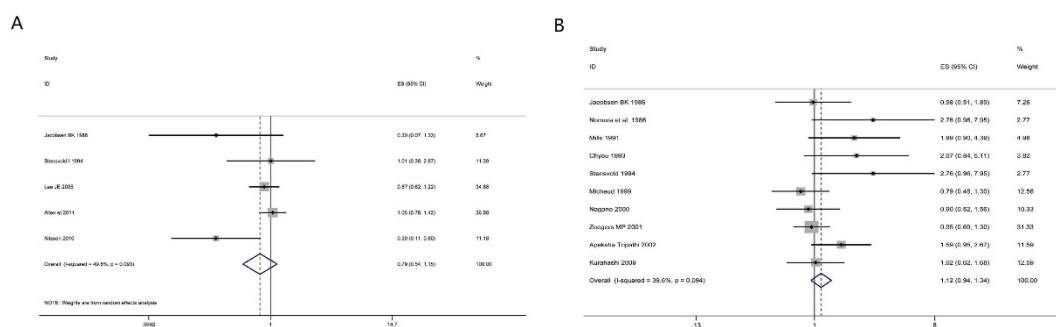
A

Study

ID

ES (95% CI)

%

Weight

Jacobsen BK 1986

0.39 (0.07, 1.33)

5.67

Stensvold I 1994

1.01 (0.38, 2.67)

11.30

Lee JE 2005

0.87 (0.62, 1.22)

34.88

Allen et 2011

1.05 (0.76, 1.42)

35.90

Nilsson 2010

0.33 (0.11, 0.80)

11.19

Overall (I-squared = 49.5%, p = 0.093)

0.79 (0.54, 1.15)

100.00

NOTE: Weights are from random effects analysis

.0682

1

14.7

B

Study

ID

ES (95% CI)

%

Weight

Jacobsen BK 1986

0.98 (0.51, 1.89)

7.26

Nomura et al. 1986

2.76 (0.96, 7.95)

2.77

Mills 1991

1.99 (0.90, 4.39)

4.96

Chyou 1993

2.07 (0.84, 5.11)

3.92

Stensvold 1994

2.76 (0.96, 7.95)

2.77

Michaud 1999

0.79 (0.48, 1.30)

12.56

Nagano 2000

0.90 (0.52, 1.56)

10.33

Zeegers MP 2001

0.95 (0.69, 1.30)

31.33

Apeksha Tripathi 2002

1.59 (0.95, 2.67)

11.59

Kurahashi 2009

1.02 (0.62, 1.68)

12.59

Overall (I-squared = 39.6%, p = 0.094)

1.12 (0.94, 1.34)

100.00

.13

1

8